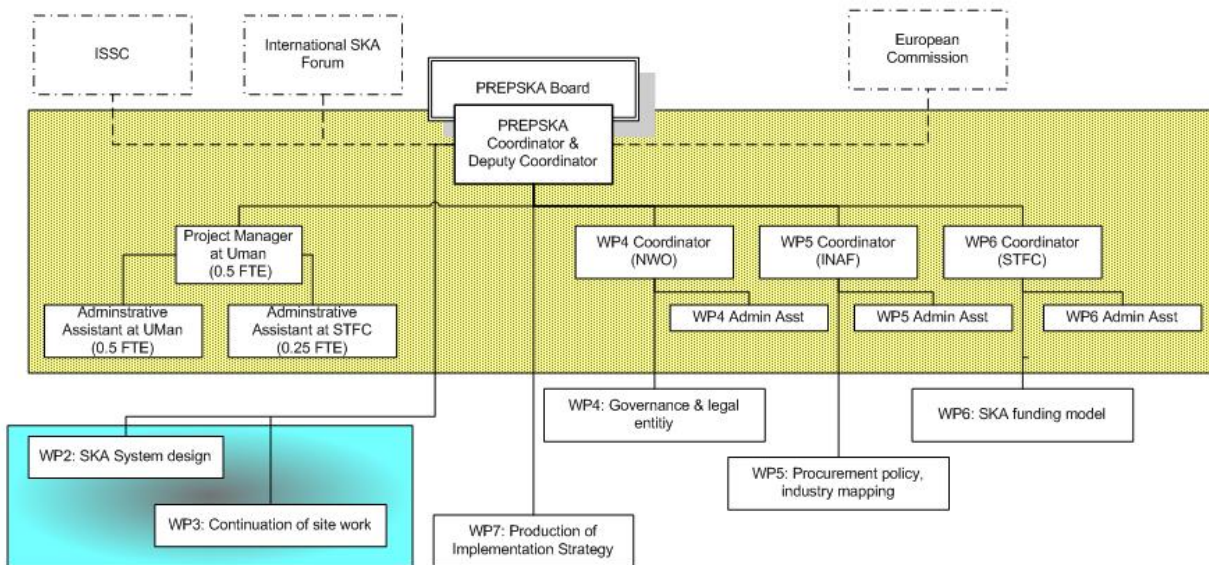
ISSC

International SKA Forum

European Commission

PREPSKA Board

PREPSKA Coordinator & Deputy Coordinator

Project Manager at Uman (0.5 FTE)

Adminstrative Assistant at UMan (0.5 FTE)

Adminstrative Assistant at STFC (0.25 FTE)

WP4 Coordinator (NWO)

WP5 Coordinator (INAF)

WP6 Coordinator (STFC)

WP4 Admin Asst

WP5 Admin Asst

WP6 Admin Asst

WP4: Governance & legal entitiy

WP6: SKA funding model

WP5: Procurement policy, industry mapping

WP2: SKA System design

WP3: Continuation of site work

WP7: Production of Implementation Strategy